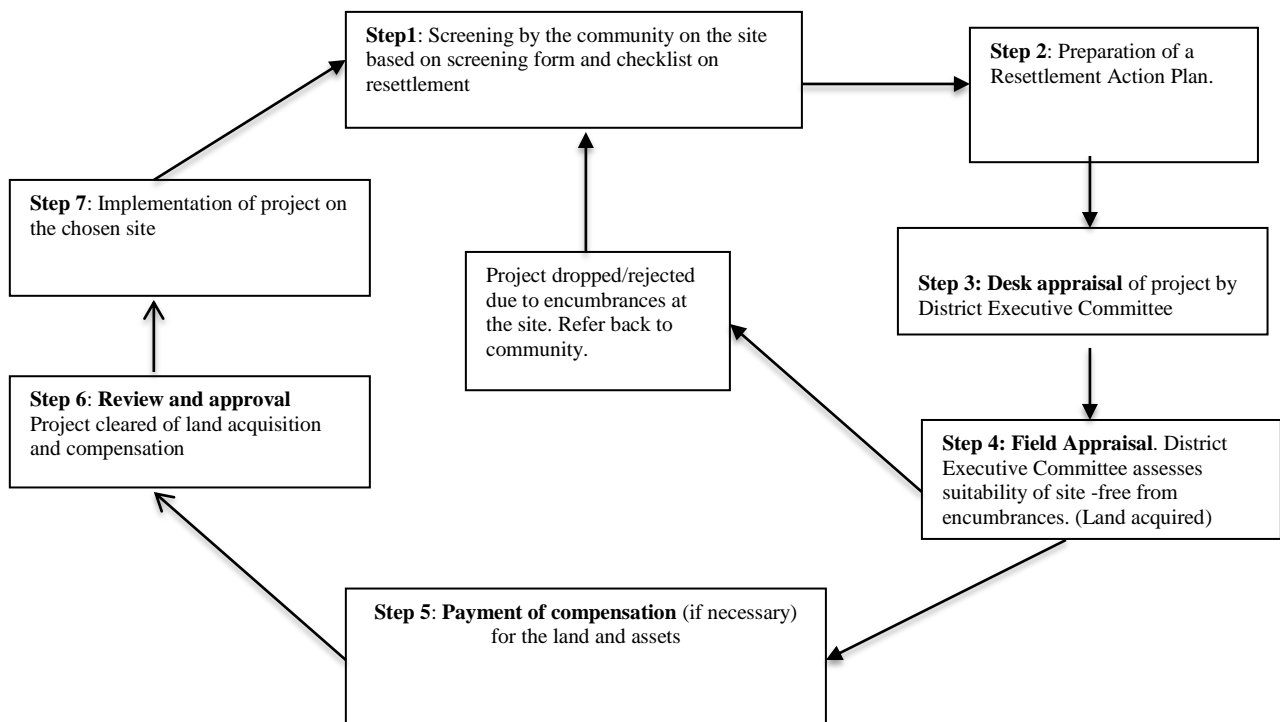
**Step1**: Screening by the community on the site based on screening form and checklist on resettlement

**Step 2**: Preparation of a Resettlement Action Plan.

**Step 7**: Implementation of project on the chosen site

Project dropped/rejected due to encumbrances at the site. Refer back to community.

**Step 3: Desk appraisal** of project by District Executive Committee

**Step 6**: **Review and approval** Project cleared of land acquisition and compensation

**Step 4: Field Appraisal**. District Executive Committee assesses suitability of site -free from encumbrances. (Land acquired)

**Step 5**: **Payment of compensation** (if necessary) for the land and assets